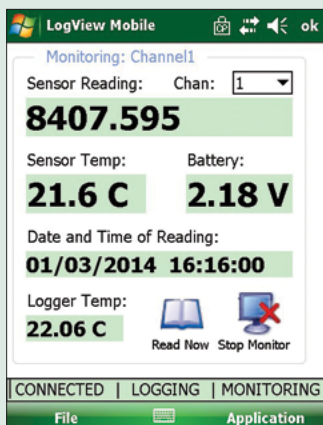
LogView Mobile ok

Monitoring: Channel1

Sensor Reading: Chan: 1

8407.595

Sensor Temp: Battery:

21.6 C 2.18 V

Date and Time of Reading:

01/03/2014 16:16:00

Logger Temp:

22.06 C

Read Now Stop Monitor

CONNECTED | LOGGING | MONITORING

File Application